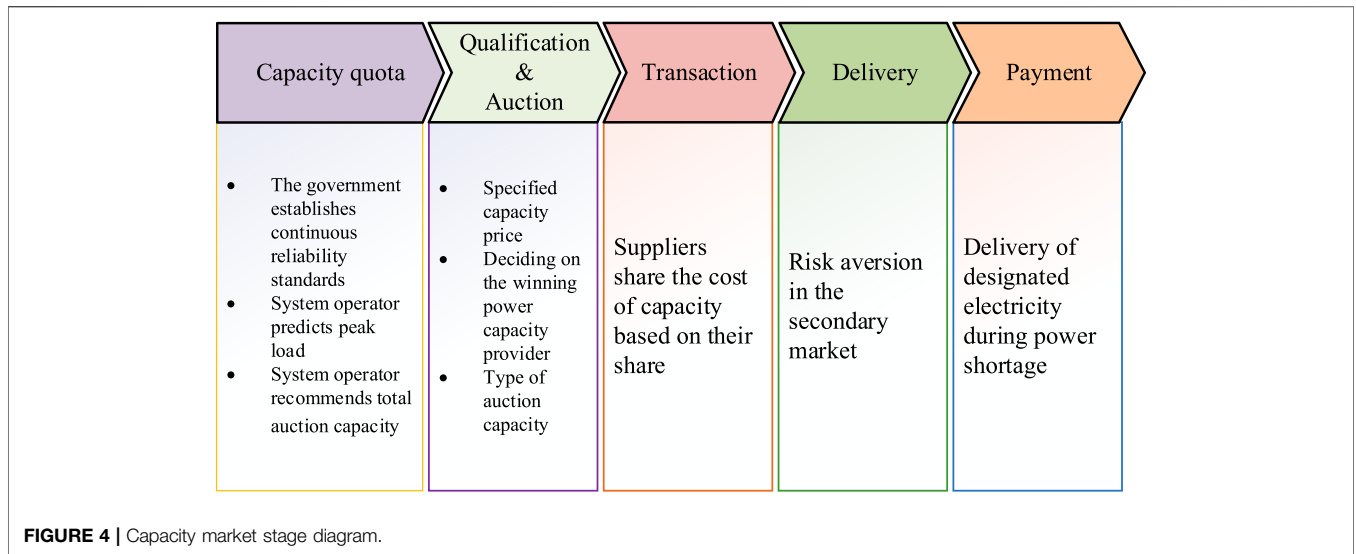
Capacity quota

- The government establishes continuous reliability standards
- System operator predicts peak load
- System operator recommends total auction capacity

Qualification & Auction

- Specified capacity price
- Deciding on the winning power capacity provider
- Type of auction capacity

Transaction

Suppliers share the cost of capacity based on their share

Delivery

Risk aversion in the secondary market

Payment

Delivery of designated electricity during power shortage

FIGURE 4 | Capacity market stage diagram.